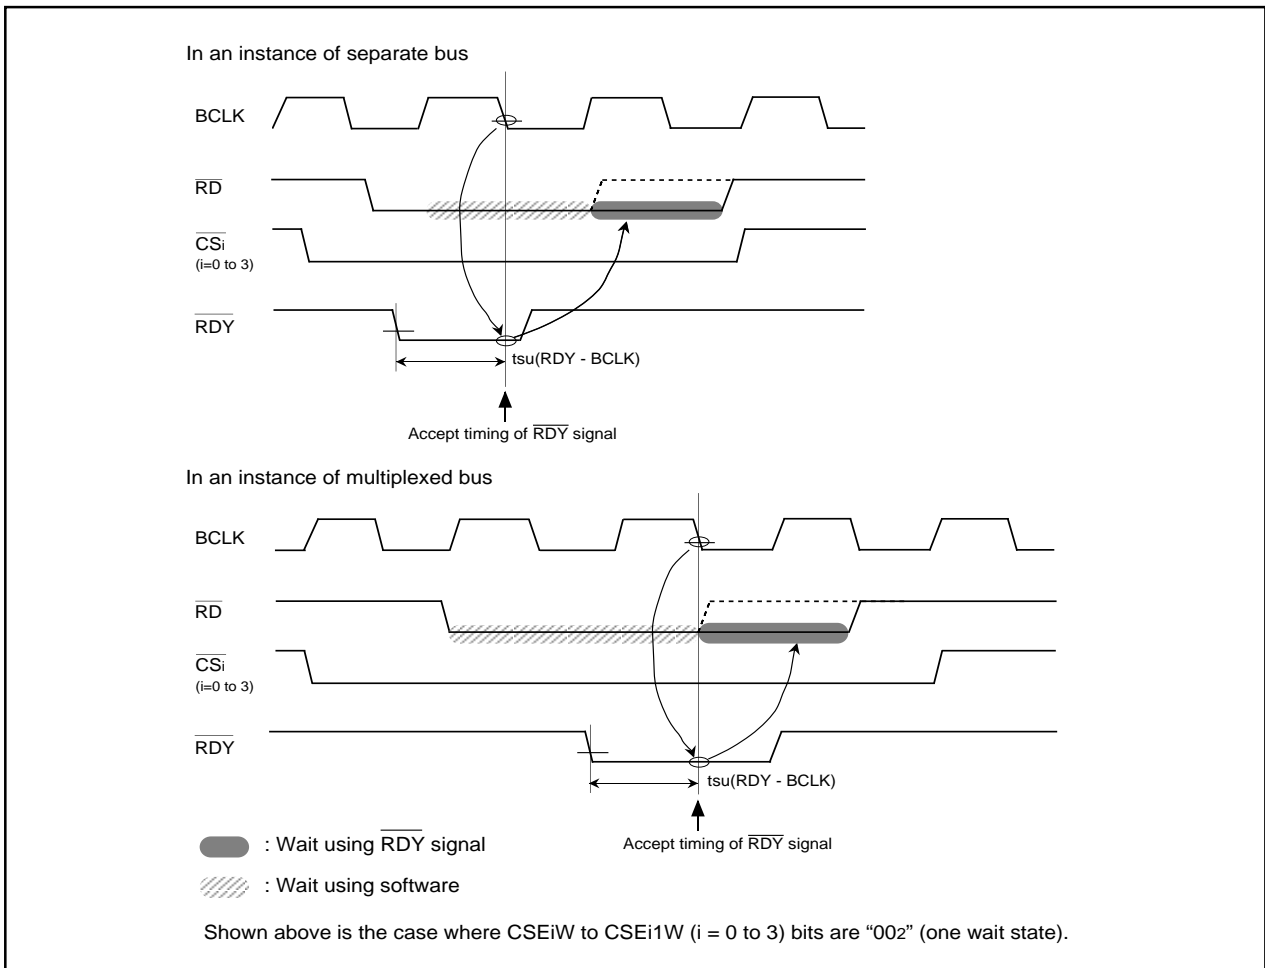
In an instance of separate bus

BCLK

$\overline{RD}$

$\overline{CS_i}$
(i=0 to 3)

$\overline{RDY}$

tsu(RDY - BCLK)

Accept timing of $\overline{RDY}$ signal

In an instance of multiplexed bus

BCLK

$\overline{RD}$

$\overline{CS_i}$
(i=0 to 3)

$\overline{RDY}$

tsu(RDY - BCLK)

Accept timing of $\overline{RDY}$ signal

: Wait using $\overline{RDY}$ signal

: Wait using software

Shown above is the case where CSEiW to CSEi1W (i = 0 to 3) bits are "$00_2$" (one wait state).